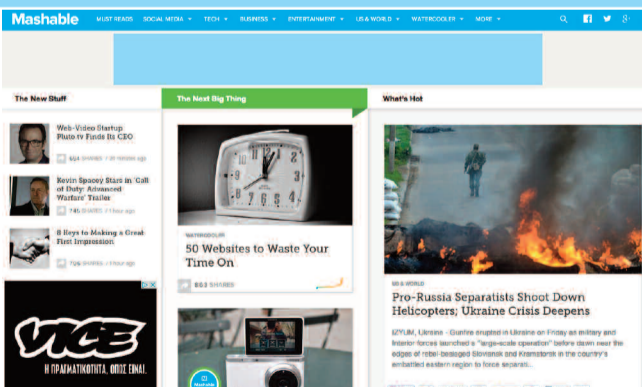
Mashable MUST READS SOCIAL MEDIA ▾ TECH ▾ BUSINESS ▾ ENTERTAINMENT ▾ US & WORLD ▾ WATERCOOLER ▾ MORE ▾

The New Stuff

Web-Video Startup Photo.tv Finds Its CEO

654 SHARES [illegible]

Kevin Spacey Stars in 'Call of Duty: Advanced Warfare' Trailer

745 SHARES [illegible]

8 Keys to Making a Great First Impression

726 SHARES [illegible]

VICE

Η ΠΡΑΓΜΑΤΙΚΟΤΗΤΑ, ΟΠΩΣ ΕΙΝΑΙ.

The Next Big Thing

WATERCOOLER

50 Websites to Waste Your Time On

80.3 SHARES

Mashable

What's Hot

US & WORLD

Pro-Russia Separatists Shoot Down Helicopters; Ukraine Crisis Deepens

SLAVYANSK, Ukraine — Gunfire erupted in Ukraine on Friday as military and interior forces launched a "large-scale operation" before dawn near the edges of rebel-besieged Slovyansk and Kramatorsk in the country's embattled eastern region to force separati...